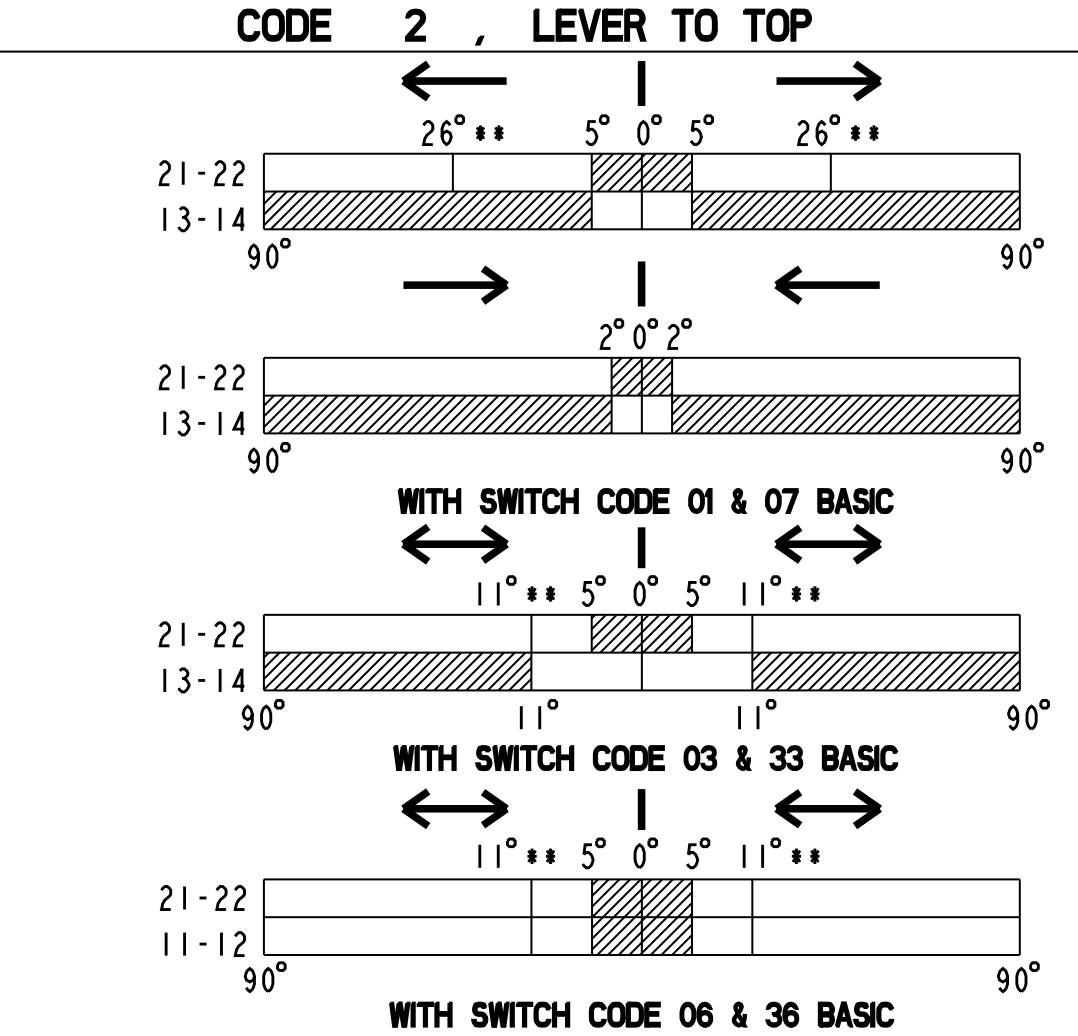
CODE 2 , LEVER TO TOP

26° ** 5° 0° 5° 26° **

21-22
13-14
90° 90°

2° 0° 2°

21-22
13-14
90° 90°

WITH SWITCH CODE 01 & 07 BASIC

11° ** 5° 0° 5° 11° **

21-22
13-14
90° 11° 11° 90°

WITH SWITCH CODE 03 & 33 BASIC

11° ** 5° 0° 5° 11° **

21-22
11-12
90° 90°

WITH SWITCH CODE 06 & 36 BASIC